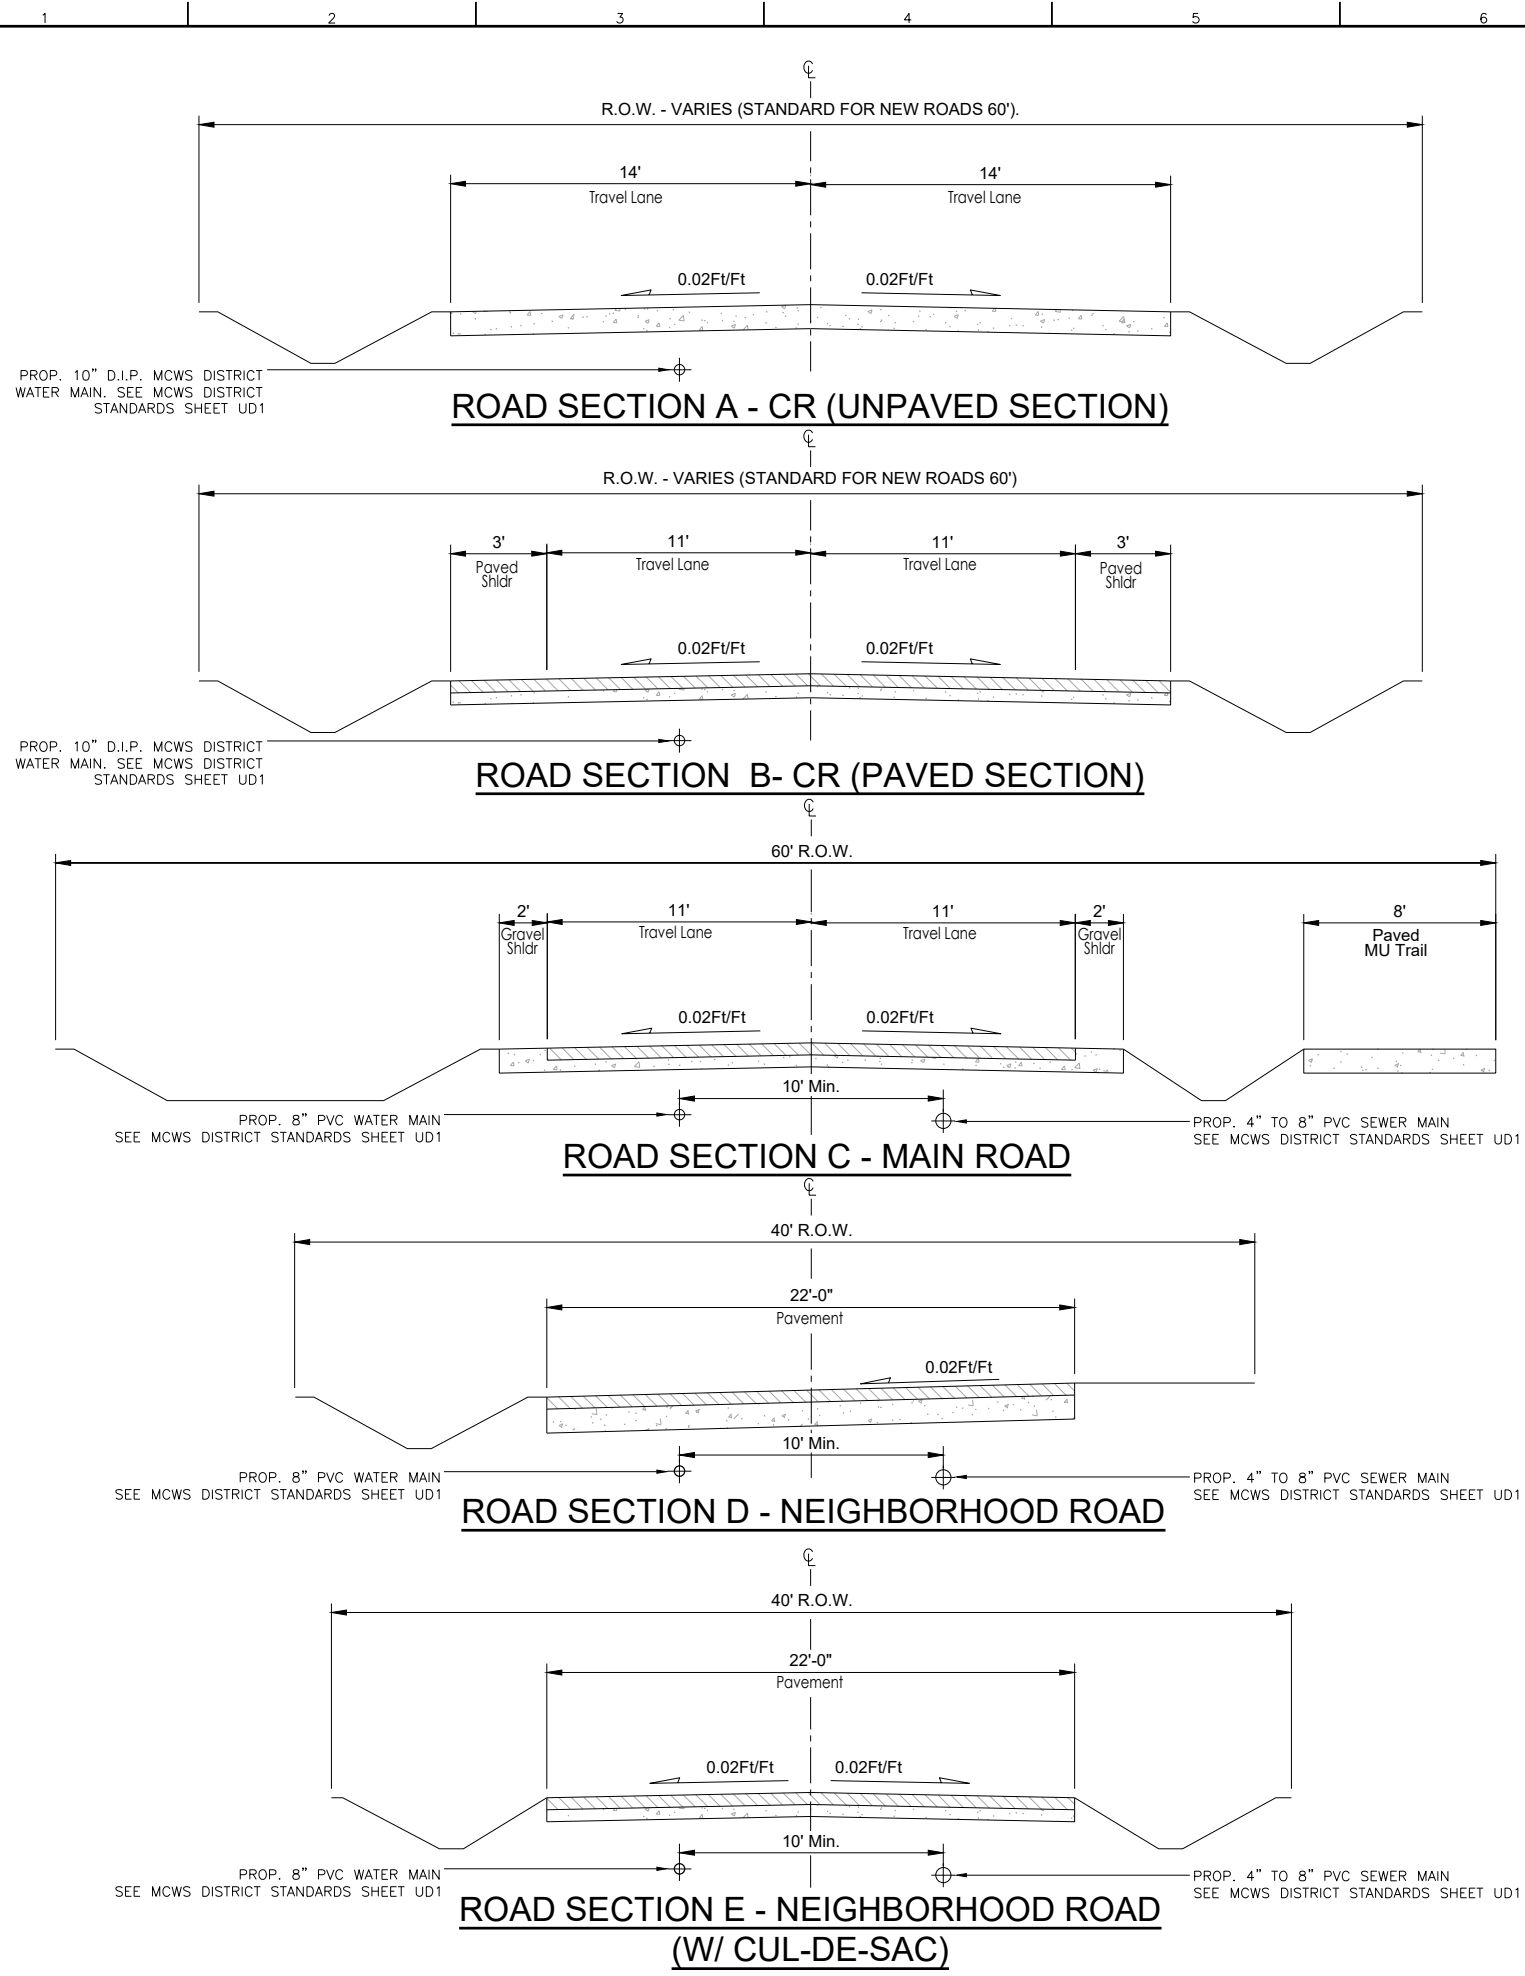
1 2 3 4 5 6

℄

R.O.W. - VARIES (STANDARD FOR NEW ROADS 60').

14'
Travel Lane

14'
Travel Lane

0.02Ft/Ft

0.02Ft/Ft

PROP. 10" D.I.P. MCWS DISTRICT WATER MAIN. SEE MCWS DISTRICT STANDARDS SHEET UD1

ROAD SECTION A - CR (UNPAVED SECTION)

℄

R.O.W. - VARIES (STANDARD FOR NEW ROADS 60')

3'
Paved Shldr

11'
Travel Lane

11'
Travel Lane

3'
Paved Shldr

0.02Ft/Ft

0.02Ft/Ft

PROP. 10" D.I.P. MCWS DISTRICT WATER MAIN. SEE MCWS DISTRICT STANDARDS SHEET UD1

ROAD SECTION B- CR (PAVED SECTION)

℄

60' R.O.W.

2'
Gravel Shldr

11'
Travel Lane

11'
Travel Lane

2'
Gravel Shldr

8'
Paved MU Trail

0.02Ft/Ft

0.02Ft/Ft

10' Min.

PROP. 8" PVC WATER MAIN SEE MCWS DISTRICT STANDARDS SHEET UD1

PROP. 4" TO 8" PVC SEWER MAIN SEE MCWS DISTRICT STANDARDS SHEET UD1

ROAD SECTION C - MAIN ROAD

℄

40' R.O.W.

22'-0"
Pavement

0.02Ft/Ft

10' Min.

PROP. 8" PVC WATER MAIN SEE MCWS DISTRICT STANDARDS SHEET UD1

PROP. 4" TO 8" PVC SEWER MAIN SEE MCWS DISTRICT STANDARDS SHEET UD1

ROAD SECTION D - NEIGHBORHOOD ROAD

℄

40' R.O.W.

22'-0"
Pavement

0.02Ft/Ft

0.02Ft/Ft

10' Min.

PROP. 8" PVC WATER MAIN SEE MCWS DISTRICT STANDARDS SHEET UD1

PROP. 4" TO 8" PVC SEWER MAIN SEE MCWS DISTRICT STANDARDS SHEET UD1

ROAD SECTION E - NEIGHBORHOOD ROAD (W/ CUL-DE-SAC)